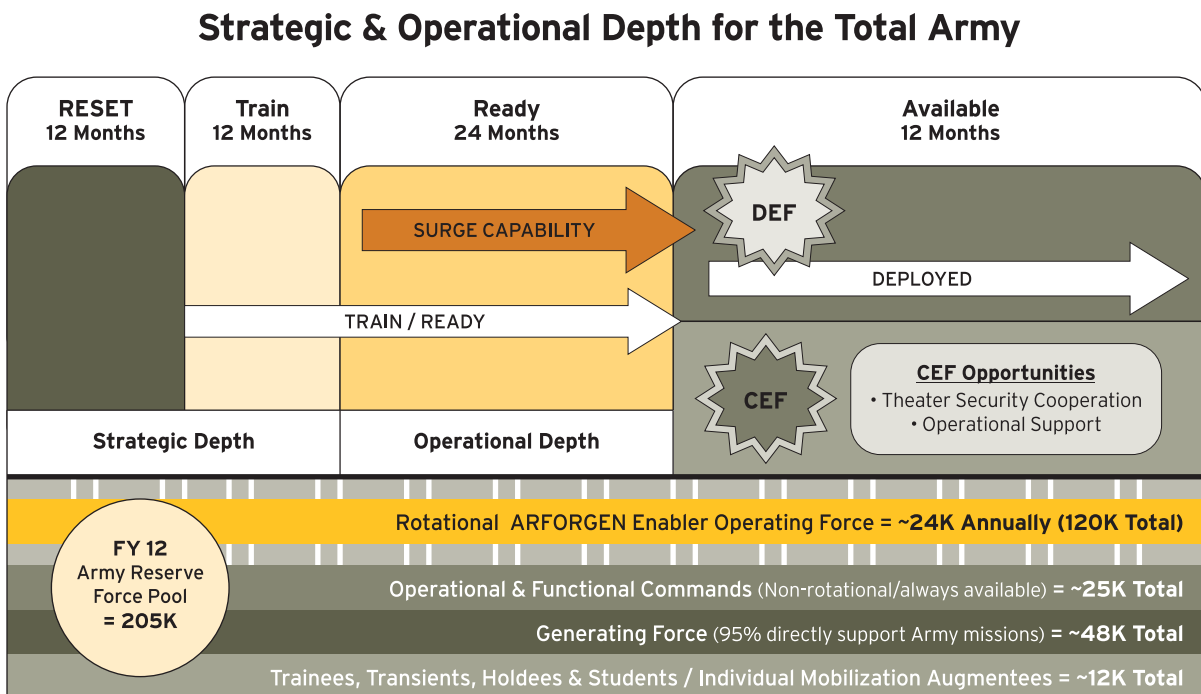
Strategic & Operational Depth for the Total Army

RESET
12 Months

Train
12 Months

Ready
24 Months

Available
12 Months

DEF

SURGE CAPABILITY

DEPLOYED

TRAIN / READY

CEF

CEF Opportunities
• Theater Security Cooperation
• Operational Support

Strategic Depth

Operational Depth

FY 12
Army Reserve
Force Pool
= 205K

Rotational ARFORGEN Enabler Operating Force = ~24K Annually (120K Total)

Operational & Functional Commands (Non-rotational/always available) = ~25K Total

Generating Force (95% directly support Army missions) = ~48K Total

Trainees, Transients, Holdees & Students / Individual Mobilization Augmentees = ~12K Total